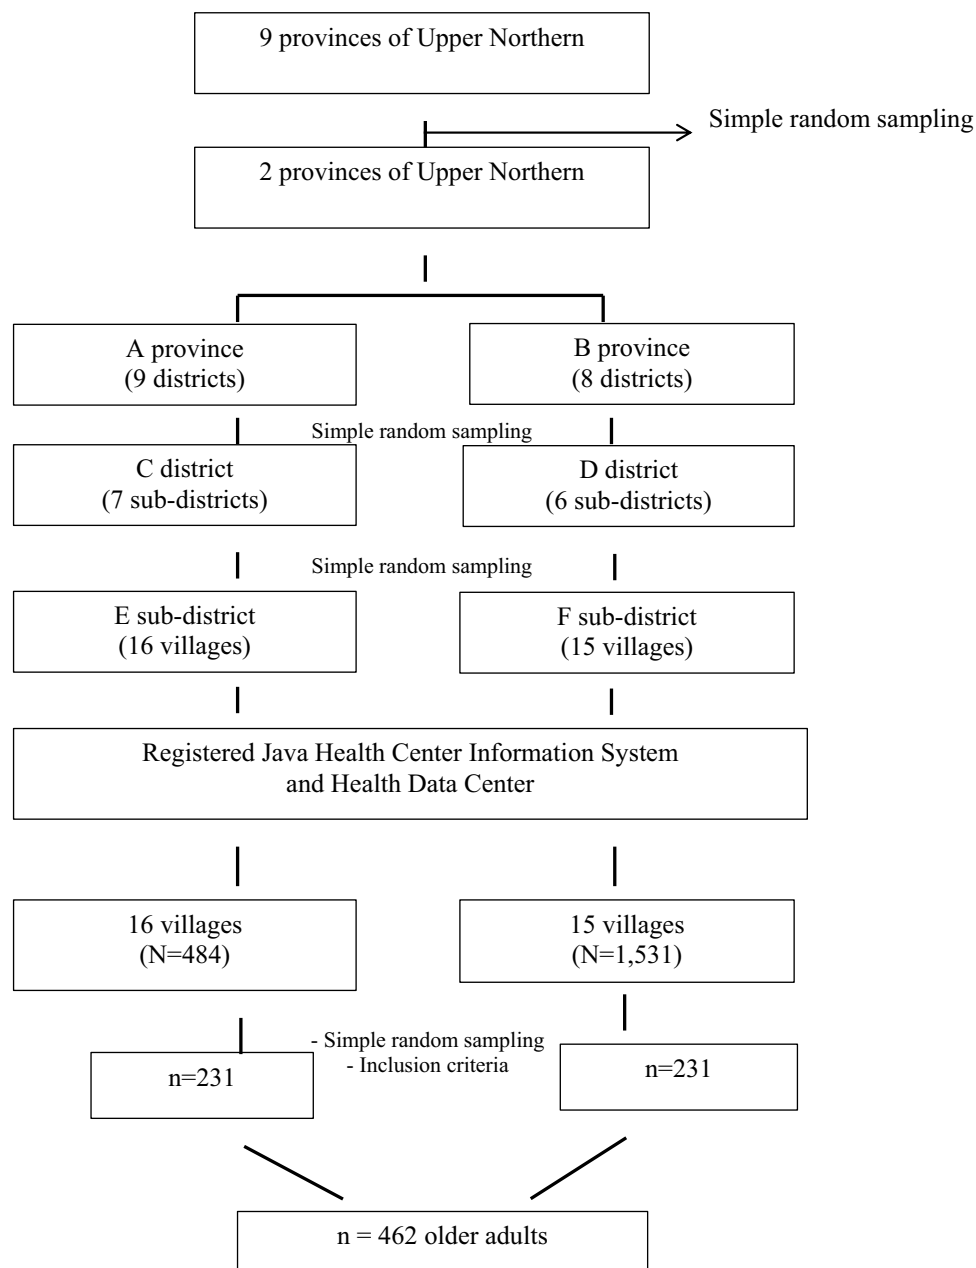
9 provinces of Upper Northern

Simple random sampling

2 provinces of Upper Northern

A province
(9 districts)

B province
(8 districts)

Simple random sampling

C district
(7 sub-districts)

D district
(6 sub-districts)

Simple random sampling

E sub-district
(16 villages)

F sub-district
(15 villages)

Registered Java Health Center Information System
and Health Data Center

16 villages
(N=484)

15 villages
(N=1,531)

- Simple random sampling
- Inclusion criteria

n=231

n=231

n = 462 older adults